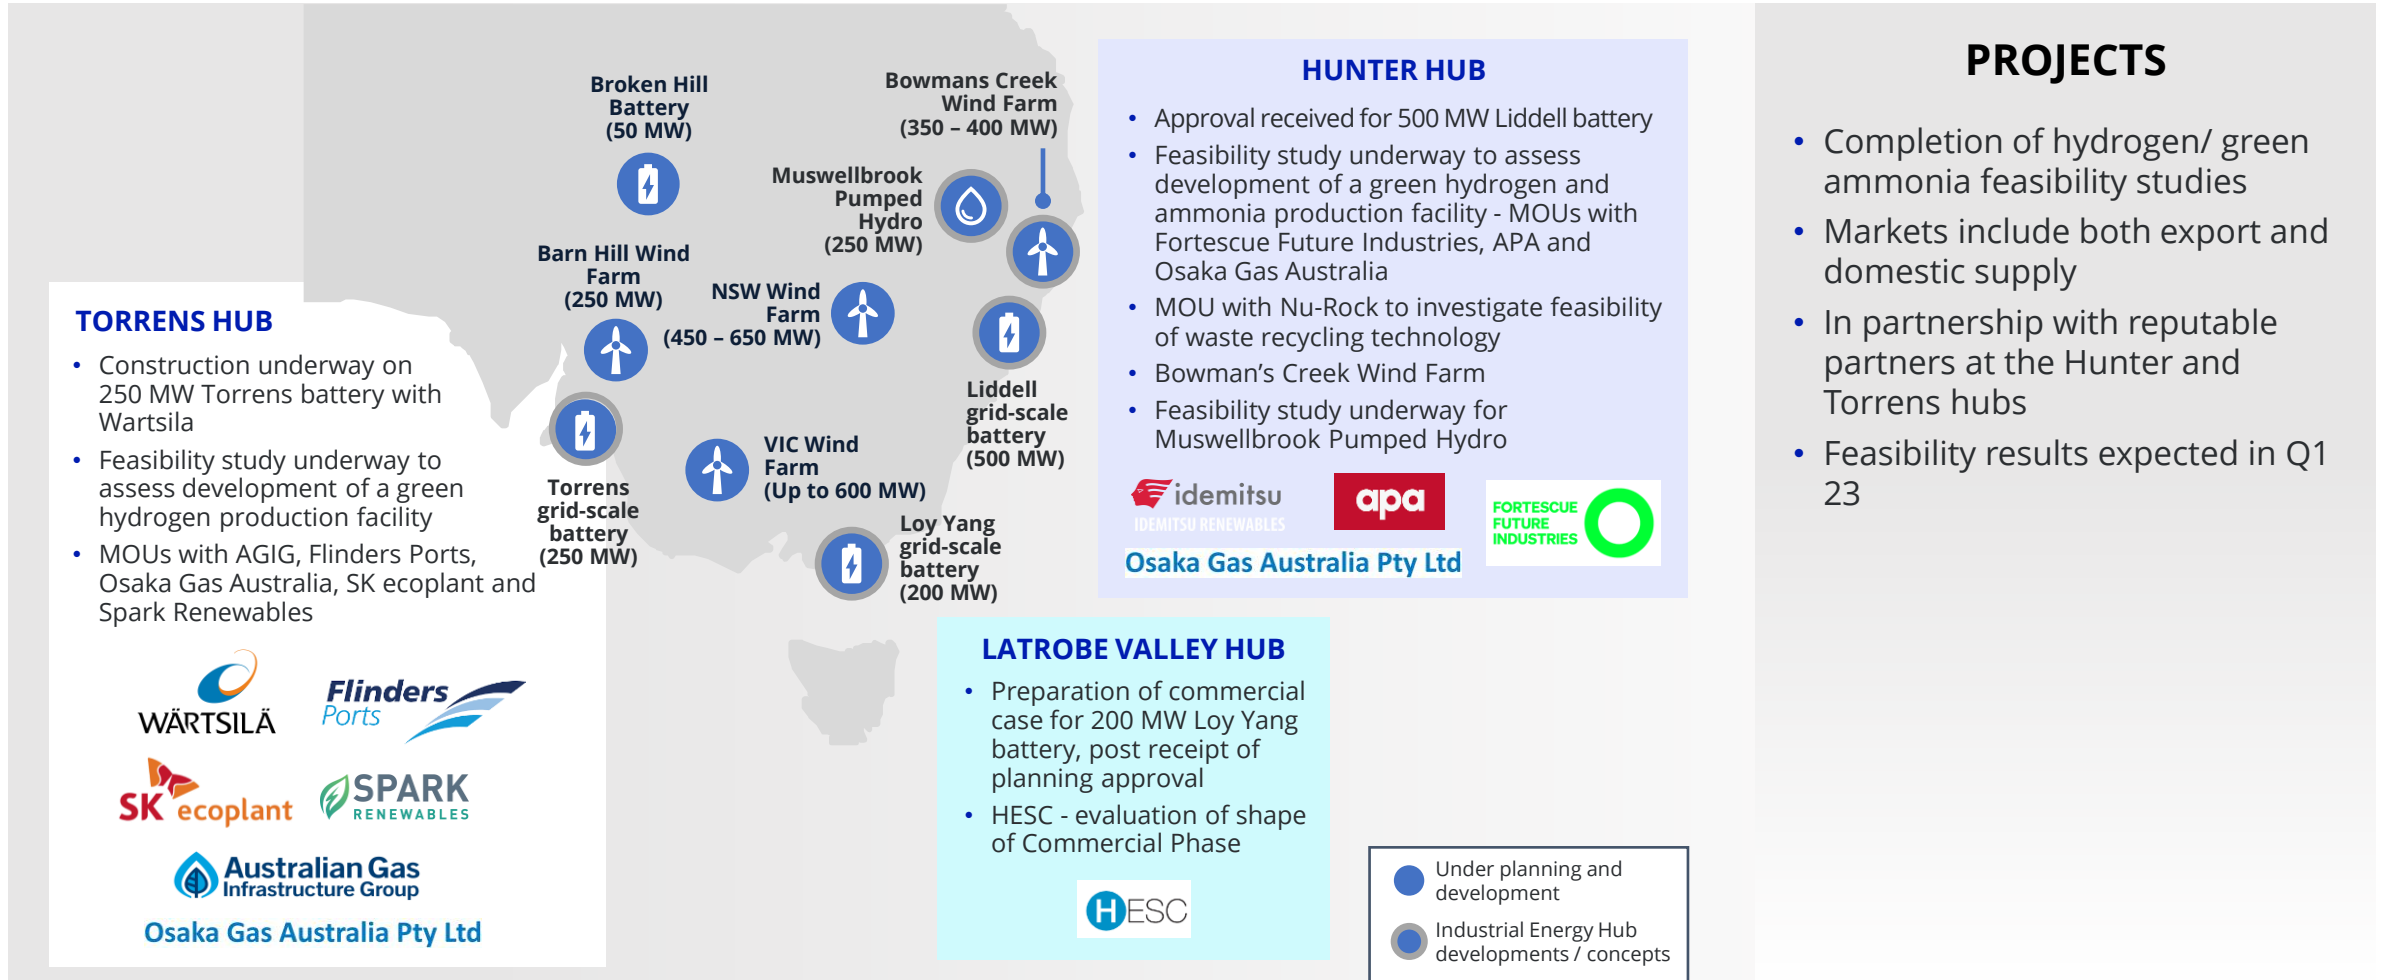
TORRENS HUB

- Construction underway on 250 MW Torrens battery with Wartsila
- Feasibility study underway to assess development of a green hydrogen production facility
- MOUs with AGIG, Flinders Ports, Osaka Gas Australia, SK ecoplant and Spark Renewables

WÄRTSILÄ

Flinders Ports

SK ecoplant

SPARK RENEWABLES

Australian Gas Infrastructure Group

Osaka Gas Australia Pty Ltd

Broken Hill Battery (50 MW)

Barn Hill Wind Farm (250 MW)

NSW Wind Farm (450 – 650 MW)

Muswellbrook Pumped Hydro (250 MW)

Bowmans Creek Wind Farm (350 – 400 MW)

Liddell grid-scale battery (500 MW)

Torrens grid-scale battery (250 MW)

VIC Wind Farm (Up to 600 MW)

Loy Yang grid-scale battery (200 MW)

HUNTER HUB

- Approval received for 500 MW Liddell battery
- Feasibility study underway to assess development of a green hydrogen and ammonia production facility - MOUs with Fortescue Future Industries, APA and Osaka Gas Australia
- MOU with Nu-Rock to investigate feasibility of waste recycling technology
- Bowman's Creek Wind Farm
- Feasibility study underway for Muswellbrook Pumped Hydro

idemitsu IDEMITSU RENEWABLES

apa

FORTESCUE FUTURE INDUSTRIES

Osaka Gas Australia Pty Ltd

LATROBE VALLEY HUB

- Preparation of commercial case for 200 MW Loy Yang battery, post receipt of planning approval
- HESC - evaluation of shape of Commercial Phase

HESC

Under planning and development

Industrial Energy Hub developments / concepts

PROJECTS

- Completion of hydrogen/ green ammonia feasibility studies
- Markets include both export and domestic supply
- In partnership with reputable partners at the Hunter and Torrens hubs
- Feasibility results expected in Q1 23